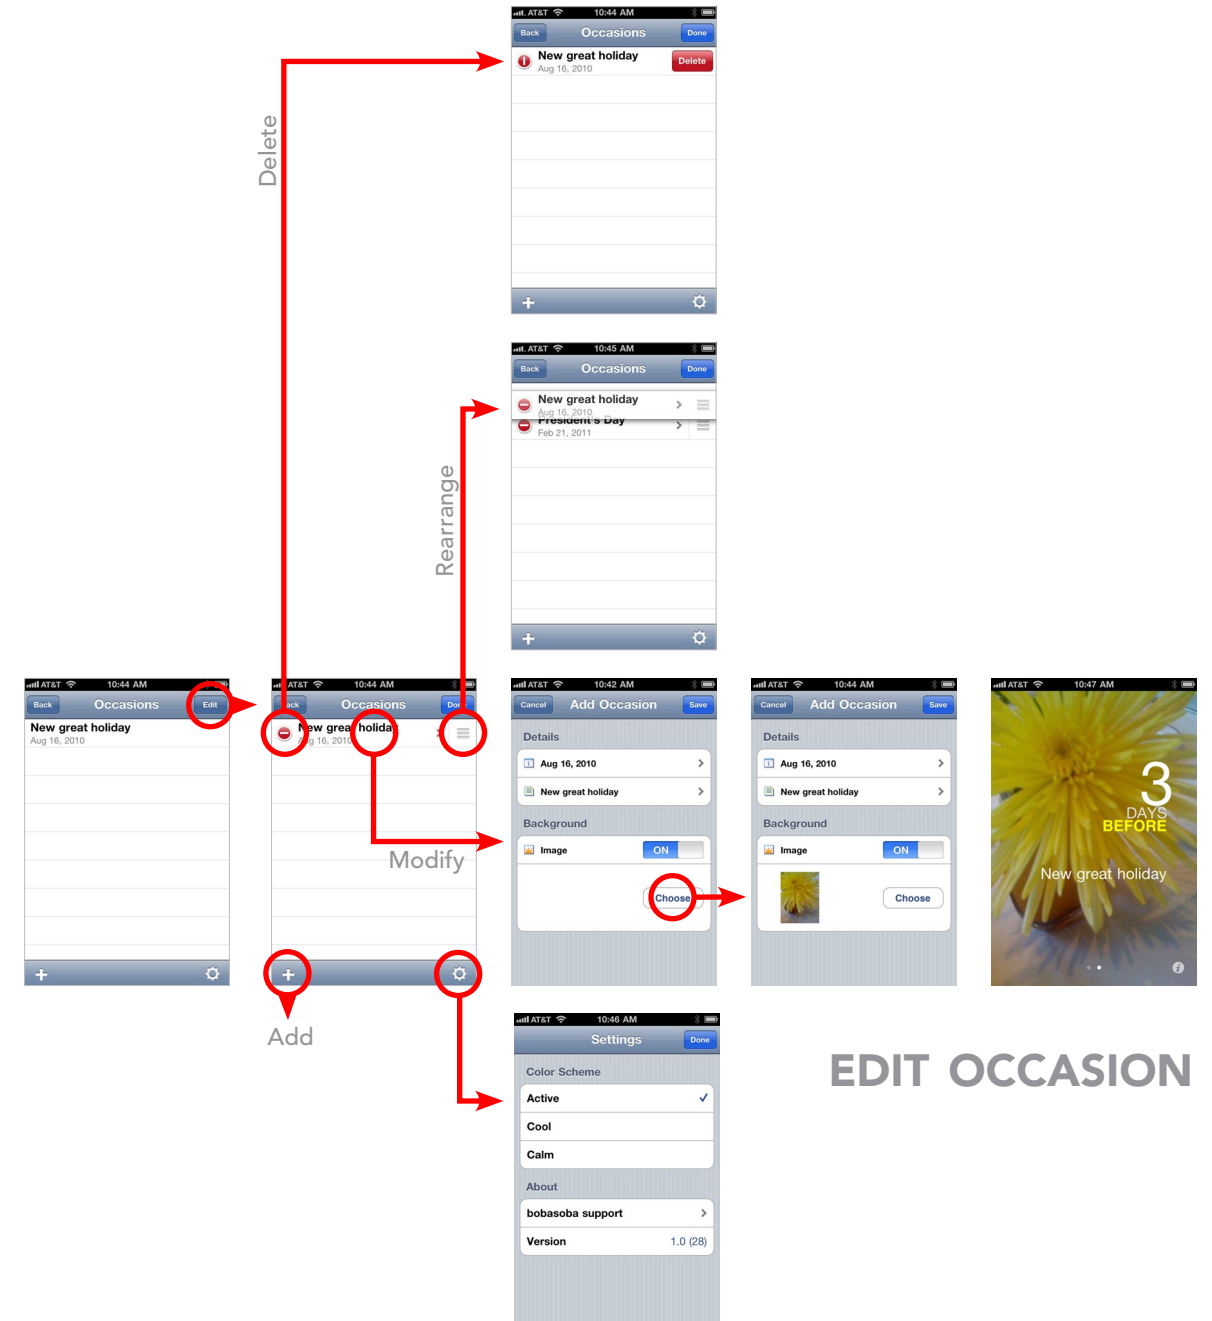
AT&T 10:44 AM
Back Occasions Done
New great holiday
Aug 16, 2010
Delete

Delete

AT&T 10:45 AM
Back Occasions Done
New great holiday
Aug 16, 2010
President's Day
Feb 21, 2011

Rearrange

AT&T 10:44 AM
Back Occasions Edit
New great holiday
Aug 16, 2010

AT&T 10:44 AM
Back Occasions Done
New great holiday
Aug 16, 2010

Modify

Add

AT&T 10:42 AM
Cancel Add Occasion Save
Details
Aug 16, 2010
New great holiday
Background
Image ON
Choose

AT&T 10:44 AM
Cancel Add Occasion Save
Details
Aug 16, 2010
New great holiday
Background
Image ON
Choose

AT&T 10:47 AM
3
DAYS
BEFORE
New great holiday

AT&T 10:46 AM
Settings Done
Color Scheme
Active ✓
Cool
Calm
About
bobasoba support
Version 1.0 (28)

EDIT OCCASION